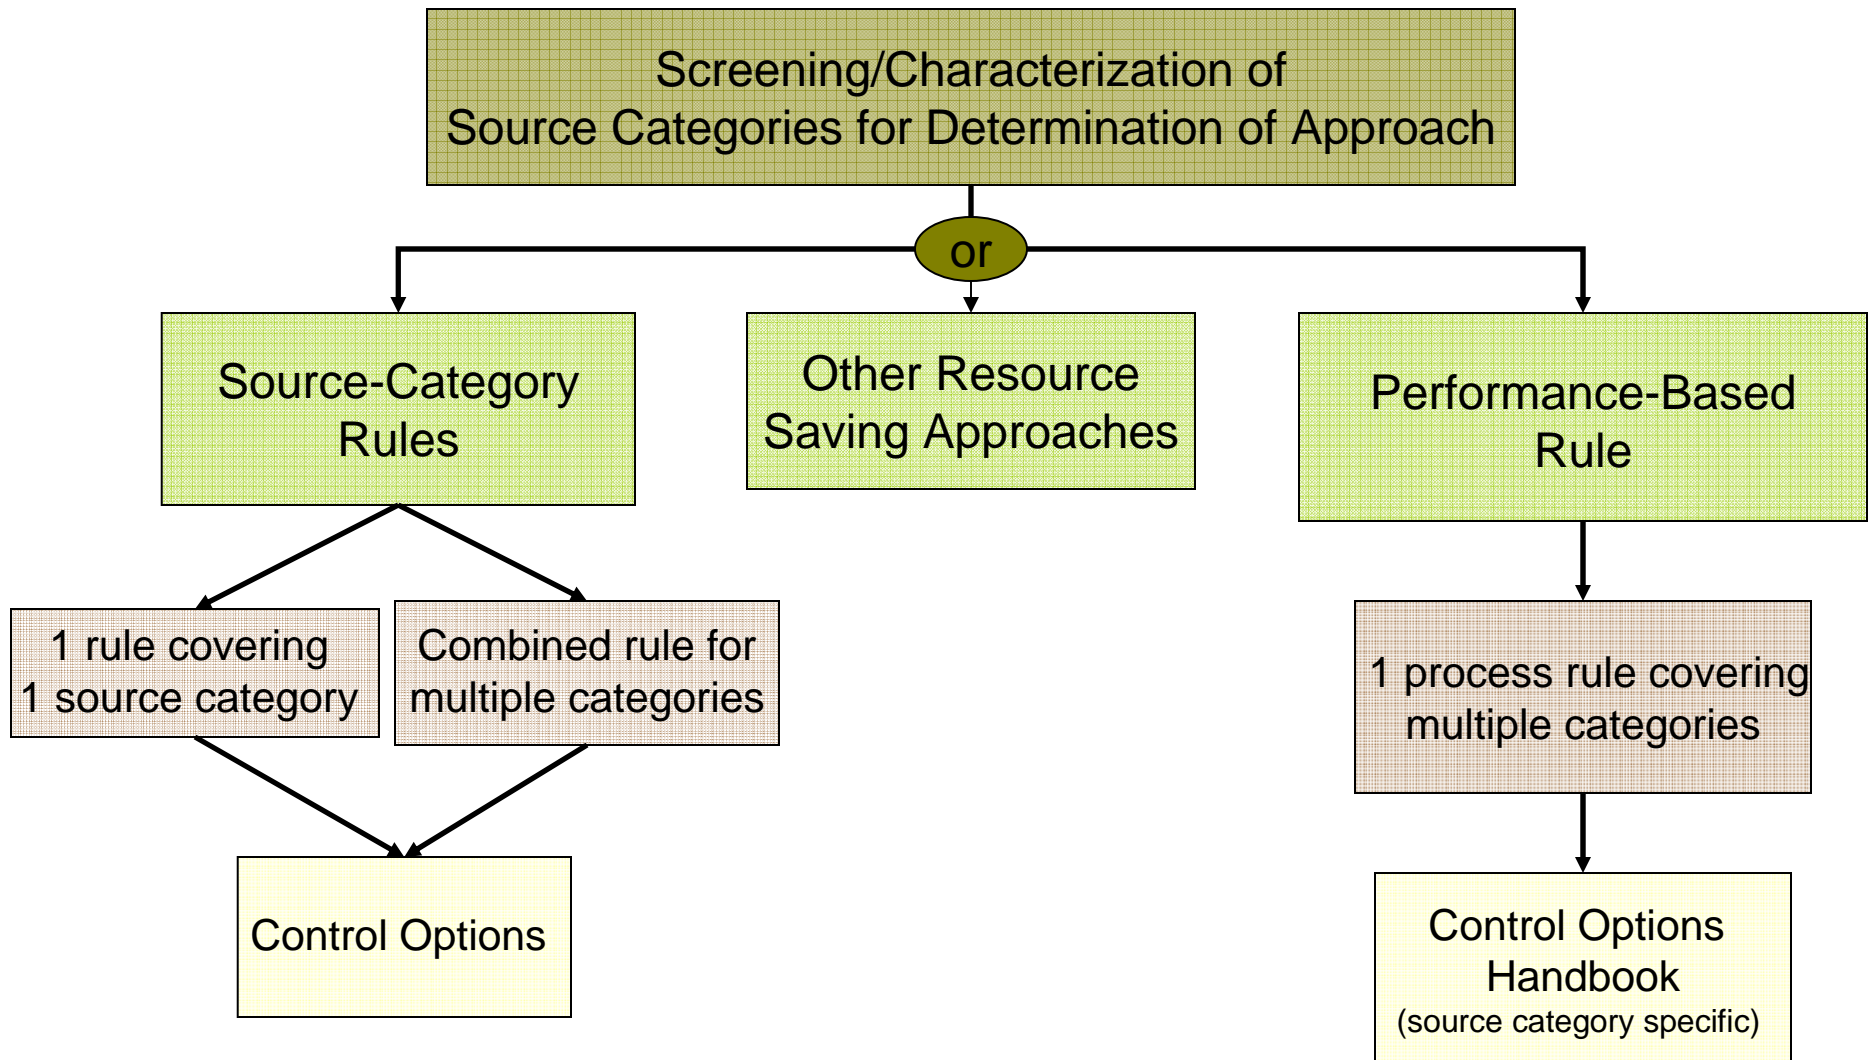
Screening/Characterization of
Source Categories for Determination of Approach

or

Source-Category Rules

Other Resource Saving Approaches

Performance-Based Rule

1 rule covering 1 source category

Combined rule for multiple categories

1 process rule covering multiple categories

Control Options

Control Options Handbook
(source category specific)